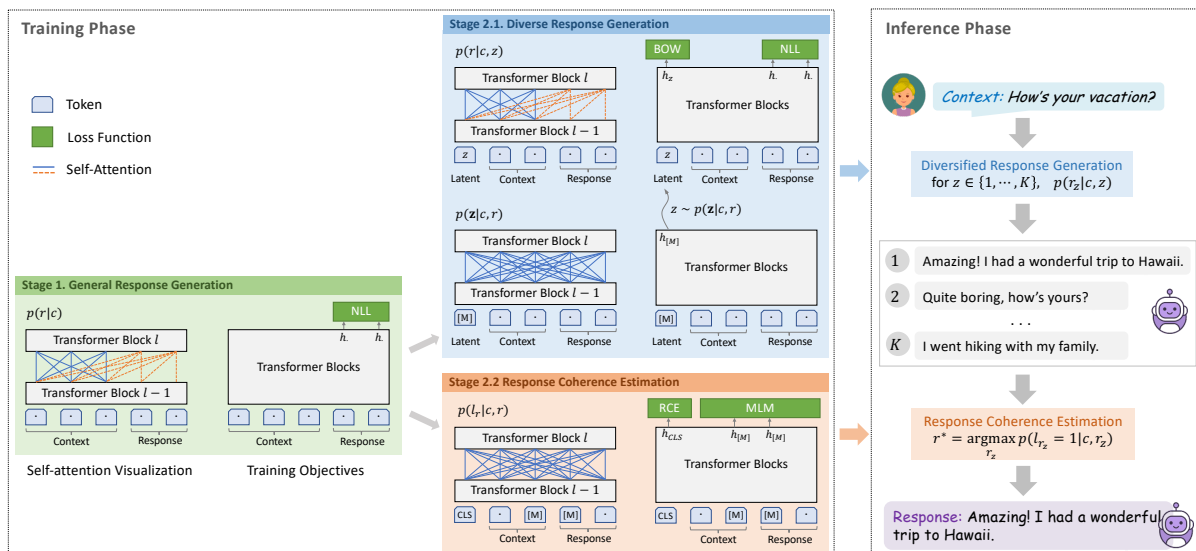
Training Phase

Token
Loss Function
Self-Attention

Stage 1. General Response Generation
$p(r|c)$
Transformer Block $l$
Transformer Block $l-1$
· · · · ·
Context Response
NLL
$h.$ $h.$
Transformer Blocks
· · · · ·
Context Response
Self-attention Visualization
Training Objectives

Stage 2.1. Diverse Response Generation
$p(r|c,z)$
Transformer Block $l$
Transformer Block $l-1$
z · · · ·
Latent Context Response
BOW NLL
$h_z$ $h.$ $h.$
Transformer Blocks
z · · · ·
Latent Context Response
$z \sim p(\mathbf{z}|c,r)$
$p(\mathbf{z}|c,r)$
Transformer Block $l$
Transformer Block $l-1$
[M] · · · ·
Latent Context Response
$h_{[M]}$
Transformer Blocks
[M] · · · ·
Latent Context Response

Stage 2.2 Response Coherence Estimation
$p(l_r|c,r)$
Transformer Block $l$
Transformer Block $l-1$
CLS · [M] [M] ·
Context Response
RCE MLM
$h_{CLS}$ $h_{[M]}$ $h_{[M]}$
Transformer Blocks
CLS · [M] [M] ·
Context Response

Inference Phase
Context: How's your vacation?
Diversified Response Generation
for $z \in \{1, \cdots, K\}$, $p(r_z|c,z)$
1 Amazing! I had a wonderful trip to Hawaii.
2 Quite boring, how's yours?
. . .
$K$ I went hiking with my family.
Response Coherence Estimation
$r^* = \underset{r_z}{\operatorname{argmax}}\, p(l_{r_z} = 1|c, r_z)$
Response: Amazing! I had a wonderful trip to Hawaii.